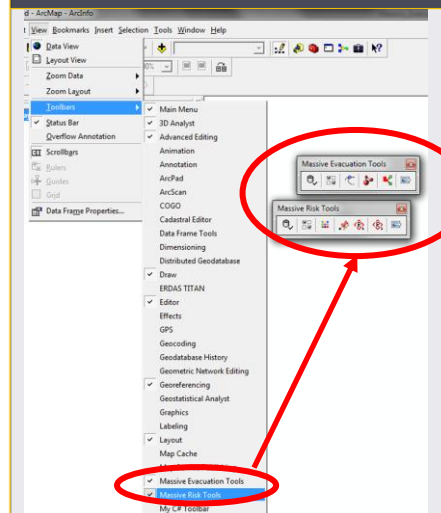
d - ArcMap - ArcInfo

t View Bookmarks Insert Selection Tools Window Help

Data View
Layout View
Zoom Data
Zoom Layout
Toolbars
Status Bar
Overflow Annotation
Scrollbars
Rulers
Guides
Grid
Data Frame Properties...

Main Menu
3D Analyst
Advanced Editing
Animation
Annotation
ArcPad
ArcScan
COGO
Cadastral Editor
Data Frame Tools
Dimensioning
Distributed Geodatabase
Draw
ERDAS TITAN
Editor
Effects
GPS
Geocoding
Geodatabase History
Geometric Network Editing
Georeferencing
Geostatistical Analyst
Graphics
Labeling
Layout
Map Cache
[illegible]
Massive Evacuation Tools
Massive Risk Tools
My C# Toolbar

Massive Evacuation Tools

Massive Risk Tools